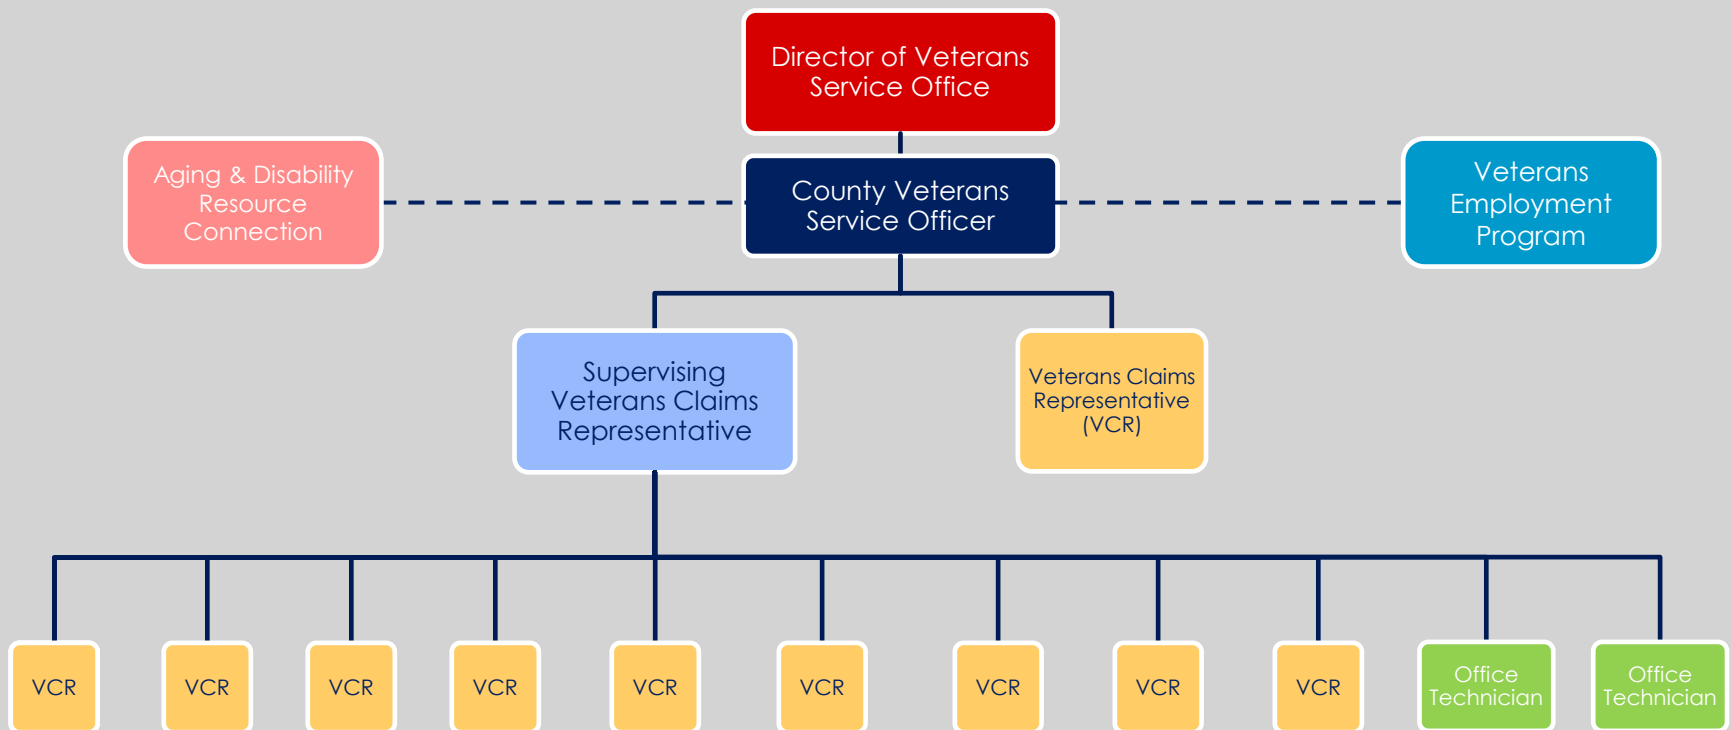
Director of Veterans Service Office

Aging & Disability Resource Connection

County Veterans Service Officer

Veterans Employment Program

Supervising Veterans Claims Representative

Veterans Claims Representative (VCR)

VCR

VCR

VCR

VCR

VCR

VCR

VCR

VCR

VCR

Office Technician

Office Technician